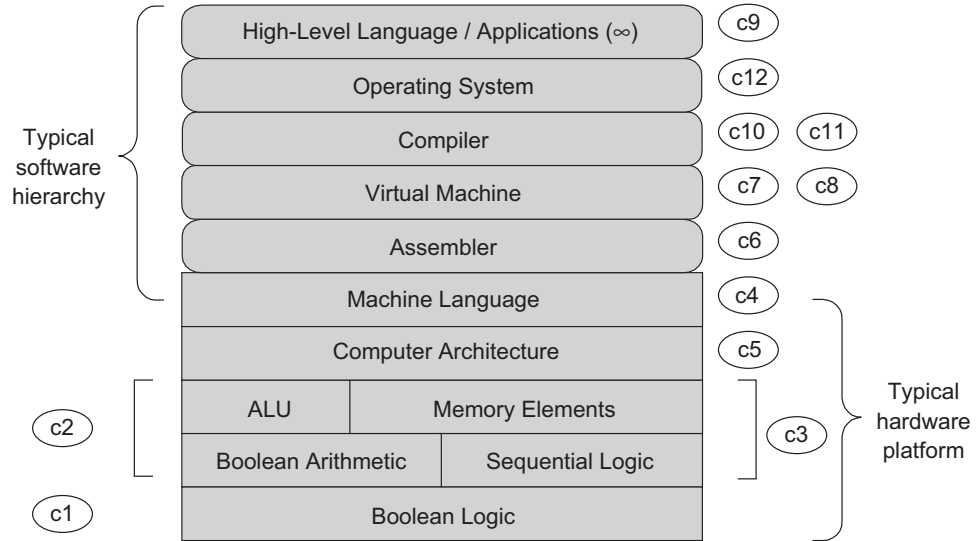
High-Level Language / Applications (∞) c9

Operating System c12

Typical software hierarchy

Compiler c10 c11

Virtual Machine c7 c8

Assembler c6

Machine Language c4

Computer Architecture c5

ALU

Memory Elements

c2

c3

Typical hardware platform

Boolean Arithmetic

Sequential Logic

c1

Boolean Logic